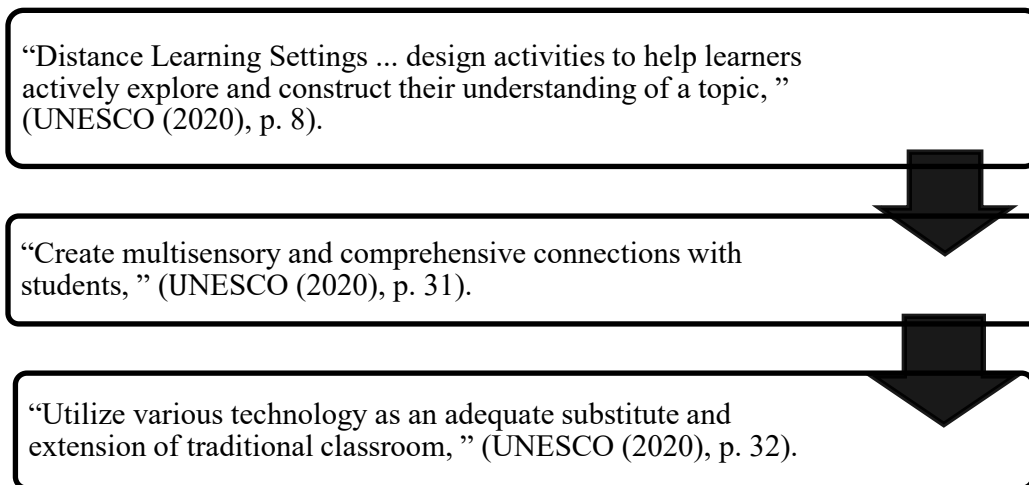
“Distance Learning Settings ... design activities to help learners actively explore and construct their understanding of a topic, ” (UNESCO (2020), p. 8).

“Create multisensory and comprehensive connections with students, ” (UNESCO (2020), p. 31).

“Utilize various technology as an adequate substitute and extension of traditional classroom, ” (UNESCO (2020), p. 32).